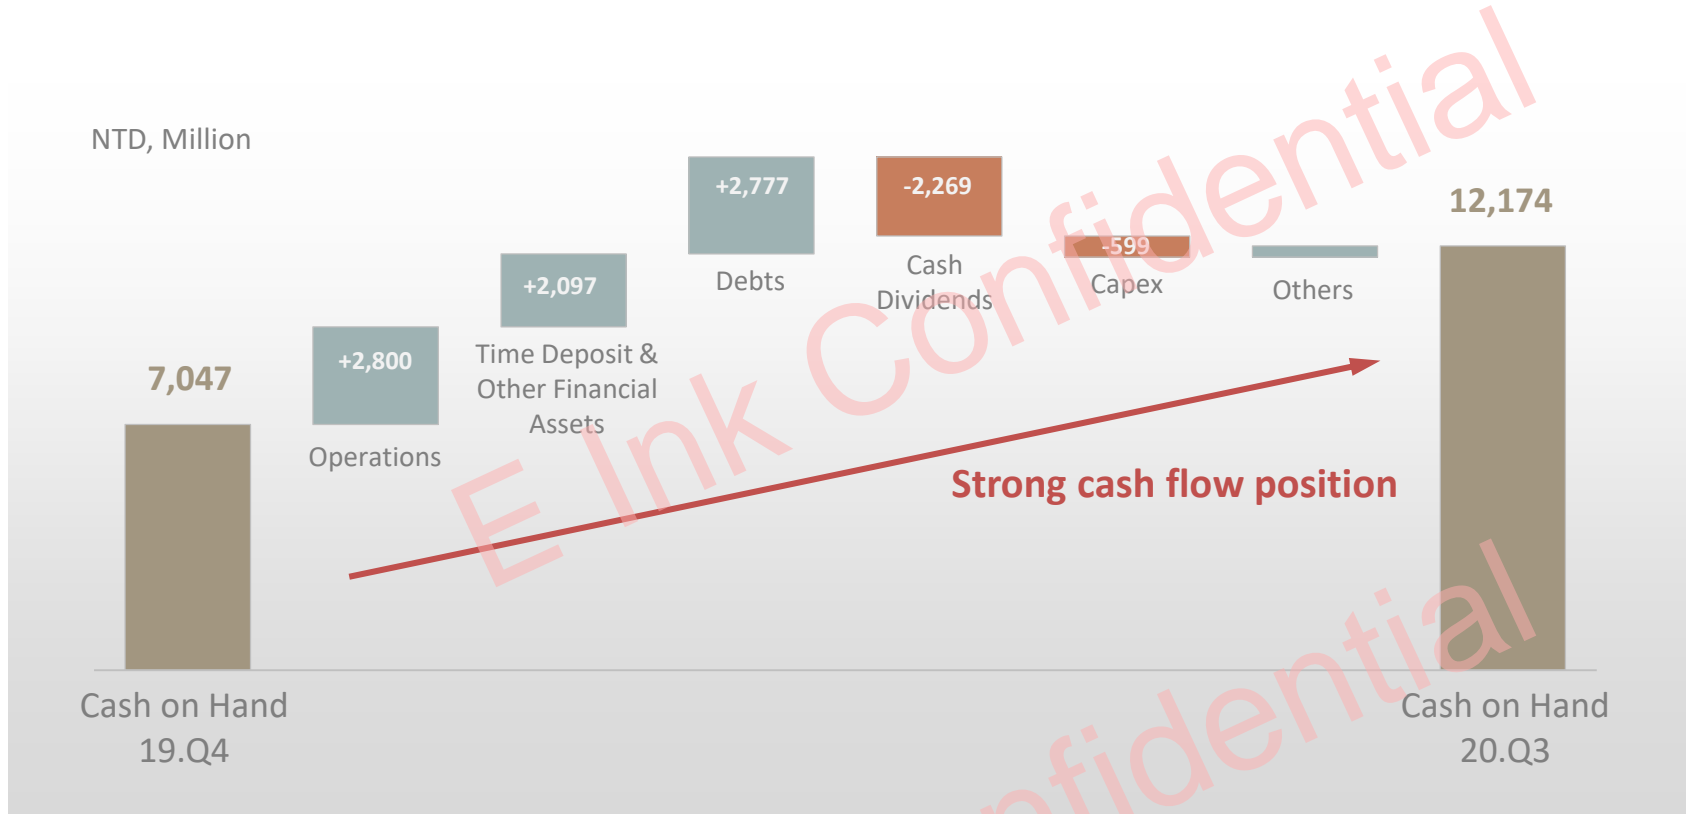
NTD, Million

7,047

+2,800

Operations

+2,097

Time Deposit & Other Financial Assets

+2,777

Debts

-2,269

Cash Dividends

-599

Capex

Others

12,174

Strong cash flow position

Cash on Hand 19.Q4

Cash on Hand 20.Q3

E Ink Confidential

nfidential